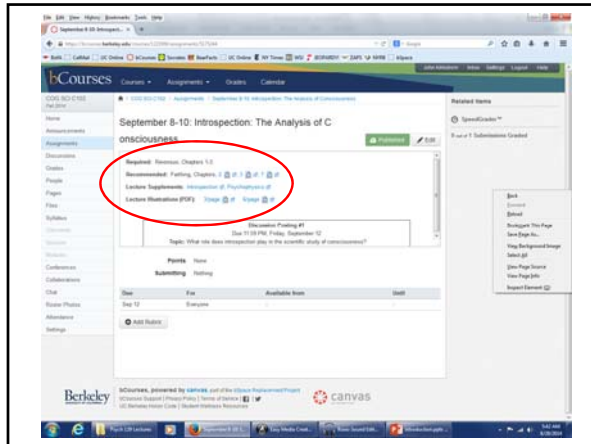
File Edit View History Bookmarks Tools Help

September 8-10: Introspect...

https://bcourses.berkeley.edu/courses/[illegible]/assignments/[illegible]

bCourses Courses Assignments Grades Calendar

COG SCI C102 Fall 2014

Home
Announcements
Assignments
Discussions
Grades
People
Pages
Files
Syllabus
Conferences
Collaborations
Chat
Roster Photos
Attendance
Settings

September 8-10: Introspection: The Analysis of C onsciousness

Published Edit

Required: Revonsuo, Chapters 1-3
Recommended: Farthing, Chapters 2, 3, 7
Lecture Supplements: Introspection Psychophysics
Lecture Illustrations (PDF): 10-page 10-page

Discussion Posting #1
Due 11:59 PM, Friday, September 12
Topic: What role does introspection play in the scientific study of consciousness?

Points None
Submitting Nothing

| Due | For | Available from | Until |
|---|---|---|---|
| Sep 12 | Everyone | | |

Add Rubric

Related Items

SpeedGrader™

0 out of 1 Submissions Graded

Back
Forward
Reload
Bookmark This Page
Save Page As...
View Background Image
Select All
View Page Source
View Page Info
Inspect Element

Berkeley

bCourses, powered by canvas

canvas